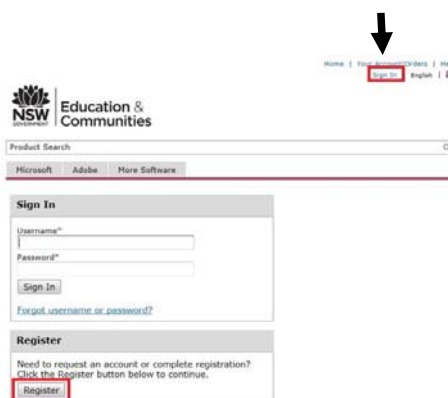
Home | Your Account/Orders | He
Sign In | English |

NSW GOVERNMENT Education & Communities

Product Search

Microsoft Adobe More Software

Sign In

Username*

Password*

Sign In

Forgot username or password?

Register

Need to request an account or complete registration? Click the Register button below to continue.

Register